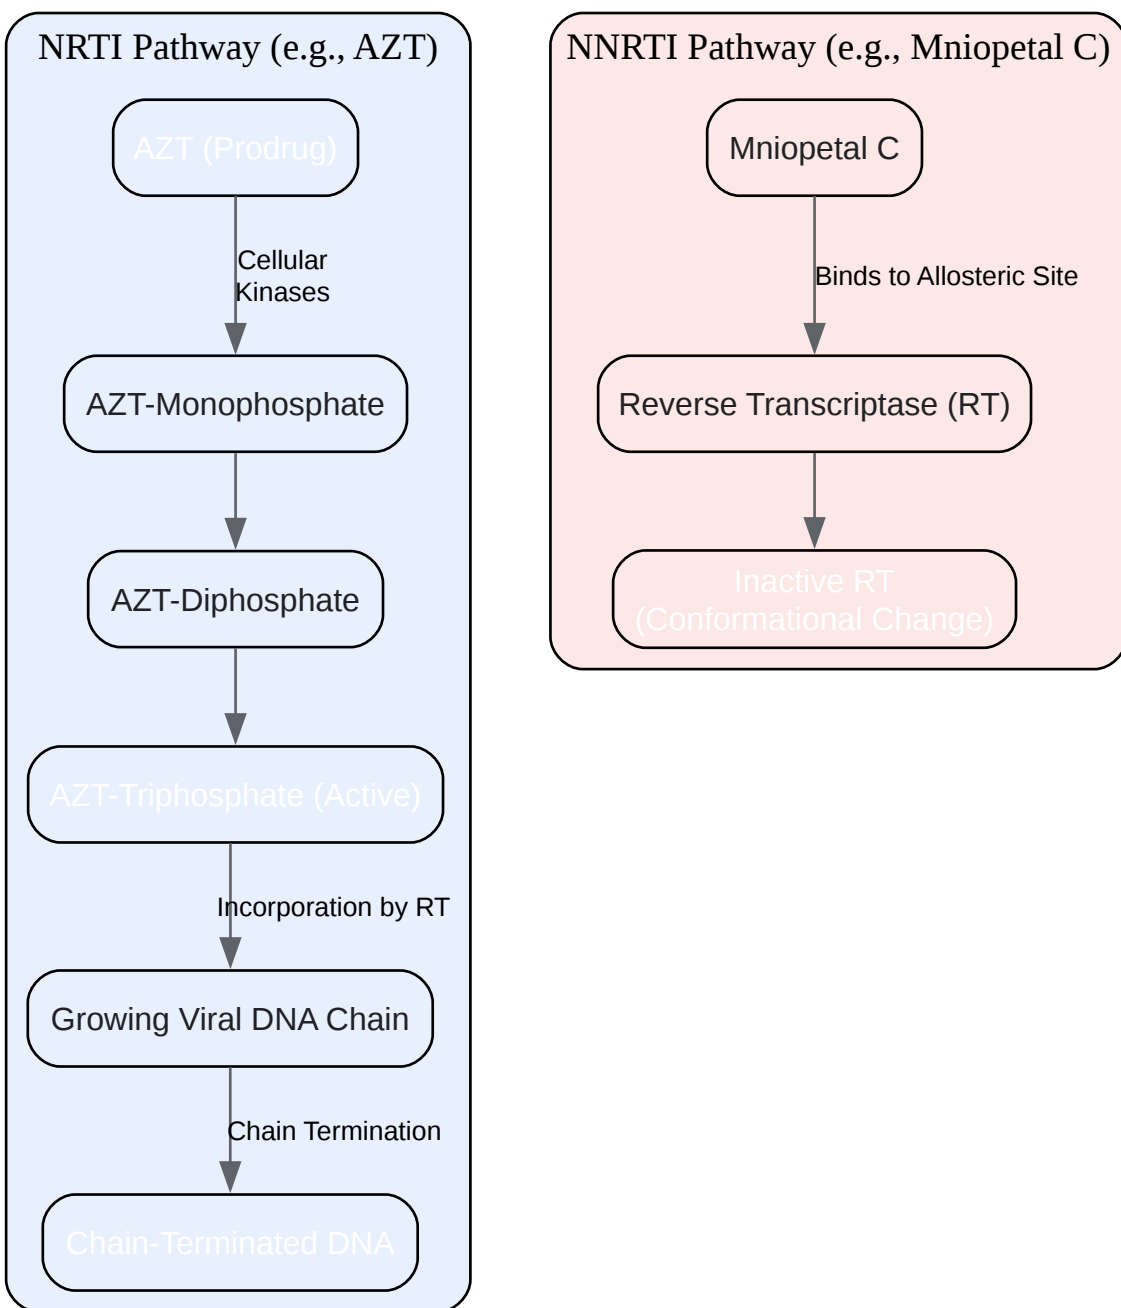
NRTI Pathway (e.g., AZT)

AZT (Prodrug)

Cellular Kinases

AZT-Monophosphate

AZT-Diphosphate

AZT-Triphosphate (Active)

Incorporation by RT

Growing Viral DNA Chain

Chain Termination

Chain-Terminated DNA

NNRTI Pathway (e.g., Mniopetal C)

Mniopetal C

Binds to Allosteric Site

Reverse Transcriptase (RT)

Inactive RT (Conformational Change)